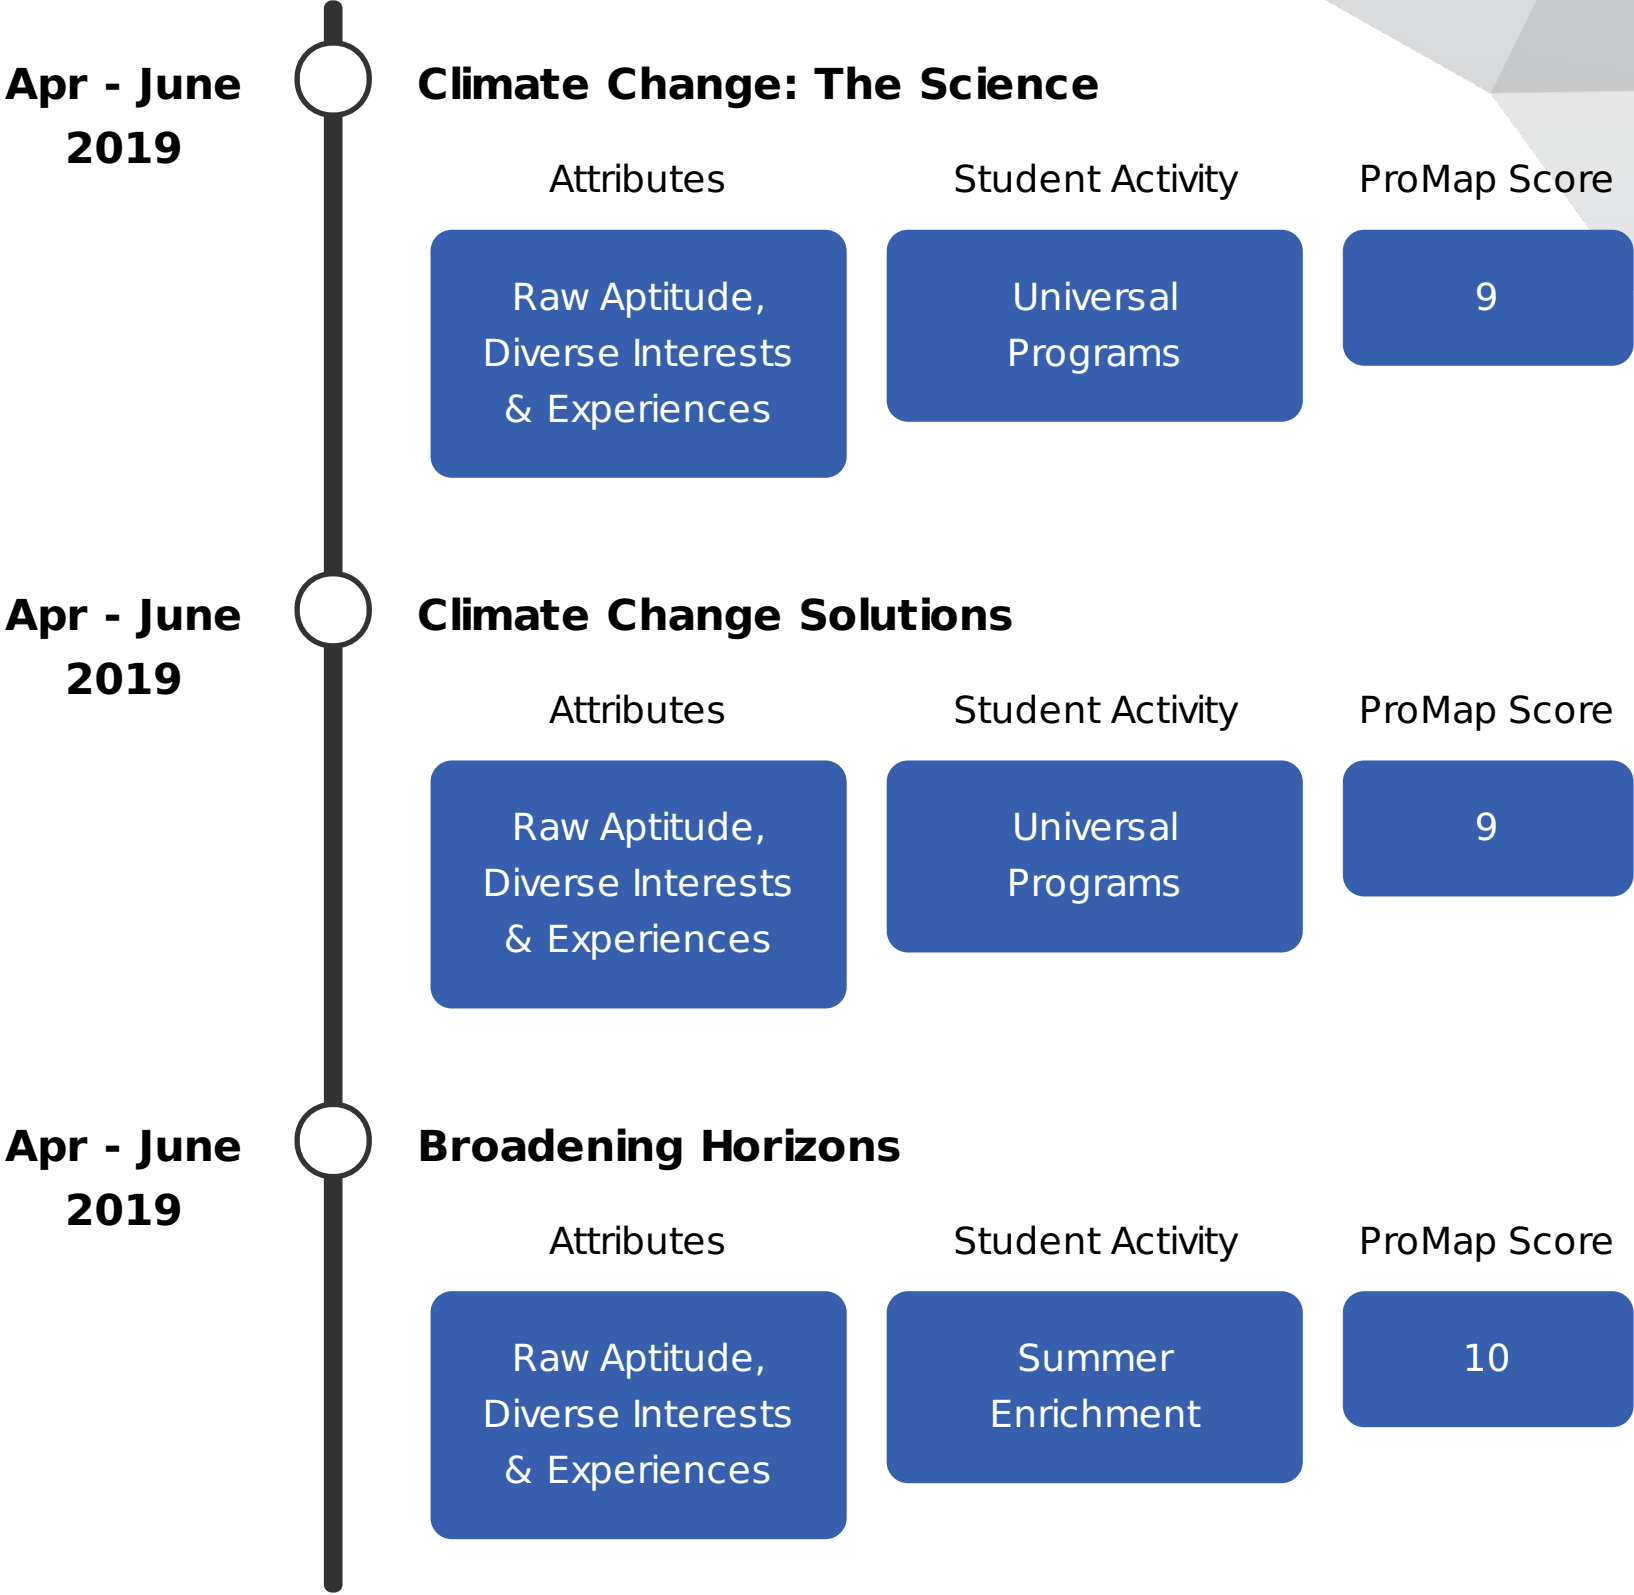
Apr - June 2019

Climate Change: The Science

Attributes

Raw Aptitude, Diverse Interests & Experiences

Student Activity

Universal Programs

ProMap Score

9

Apr - June 2019

Climate Change Solutions

Attributes

Raw Aptitude, Diverse Interests & Experiences

Student Activity

Universal Programs

ProMap Score

9

Apr - June 2019

Broadening Horizons

Attributes

Raw Aptitude, Diverse Interests & Experiences

Student Activity

Summer Enrichment

ProMap Score

10